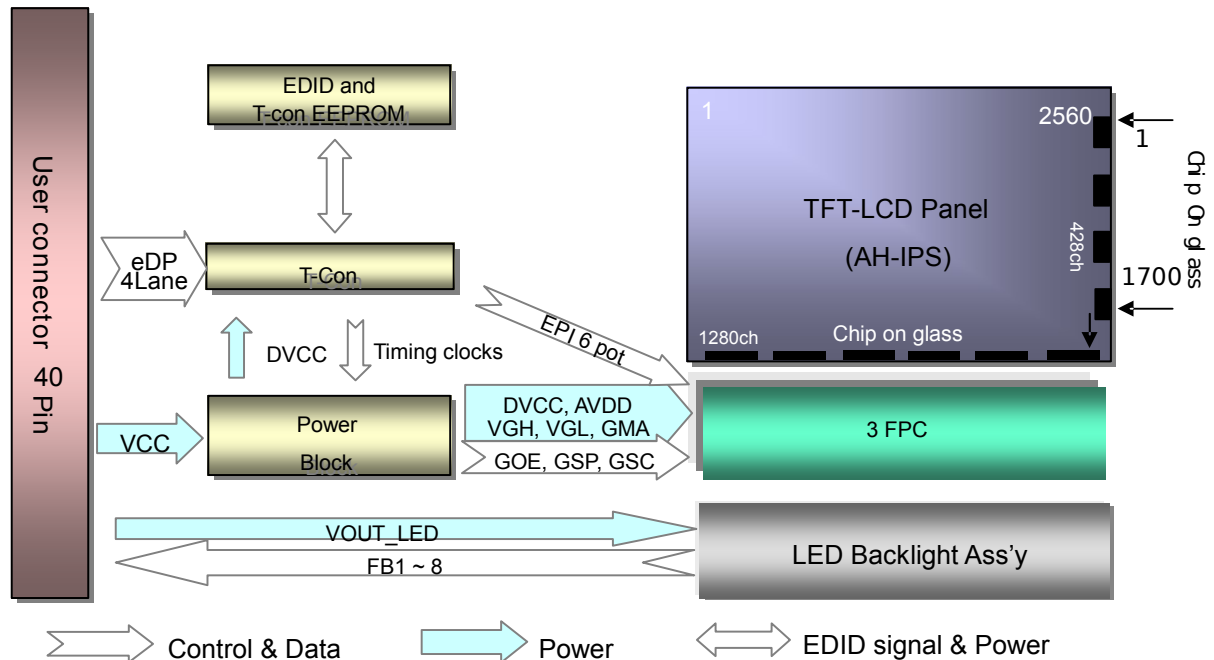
User connector 40 Pin

EDID and T-con EEPROM

eDP 4Lane

T-Con

DVCC

Timing clocks

EPI 6 pot

VCC

Power Block

DVCC, AVDD VGH, VGL, GMA

GOE, GSP, GSC

1

2560

1

TFT-LCD Panel

(AH-IPS)

428ch

1700

Chip On glass

1280ch

Chip on glass

3 FPC

VOUT_LED

FB1 ~ 8

LED Backlight Ass'y

Control & Data

Power

EDID signal & Power